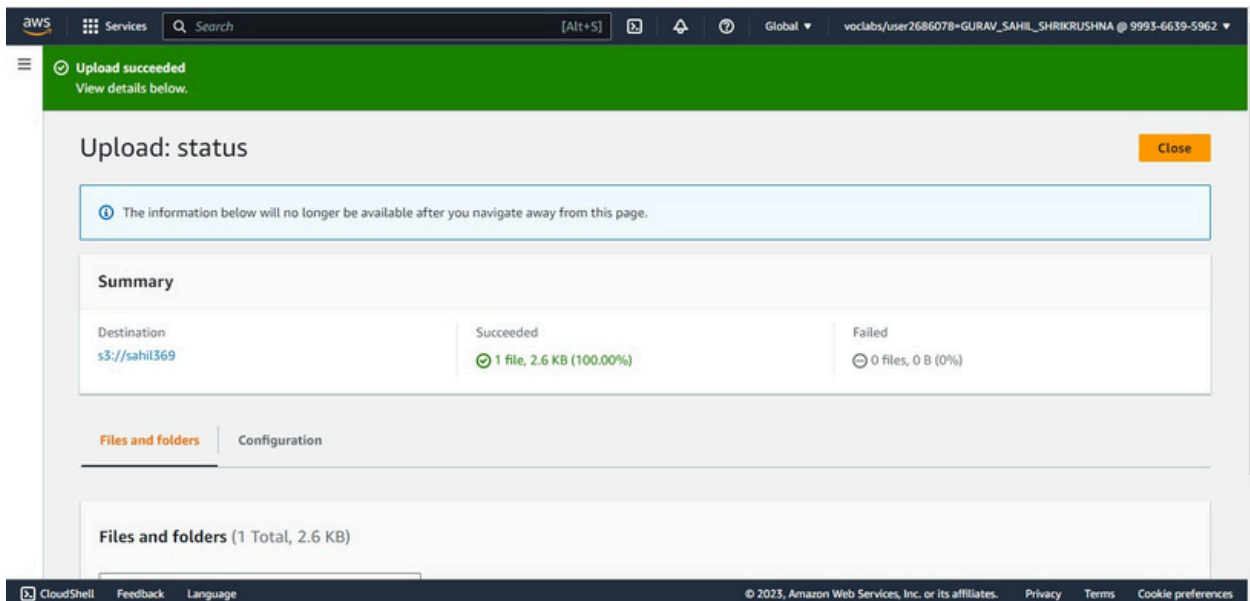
aws Services Search [Alt+S] Global ▼ voclabs/user2686078=GURAV_SAHIL_SHRIKRUSHNA @ 9993-6639-5962 ▼

Upload succeeded
View details below.

Upload: status

Close

The information below will no longer be available after you navigate away from this page.

Summary

| Destination | Succeeded | Failed |
|---|---|---|
| s3://sahil369 | 1 file, 2.6 KB (100.00%) | 0 files, 0 B (0%) |

Files and folders Configuration

Files and folders (1 Total, 2.6 KB)

CloudShell Feedback Language © 2023, Amazon Web Services, Inc. or its affiliates. Privacy Terms Cookie preferences